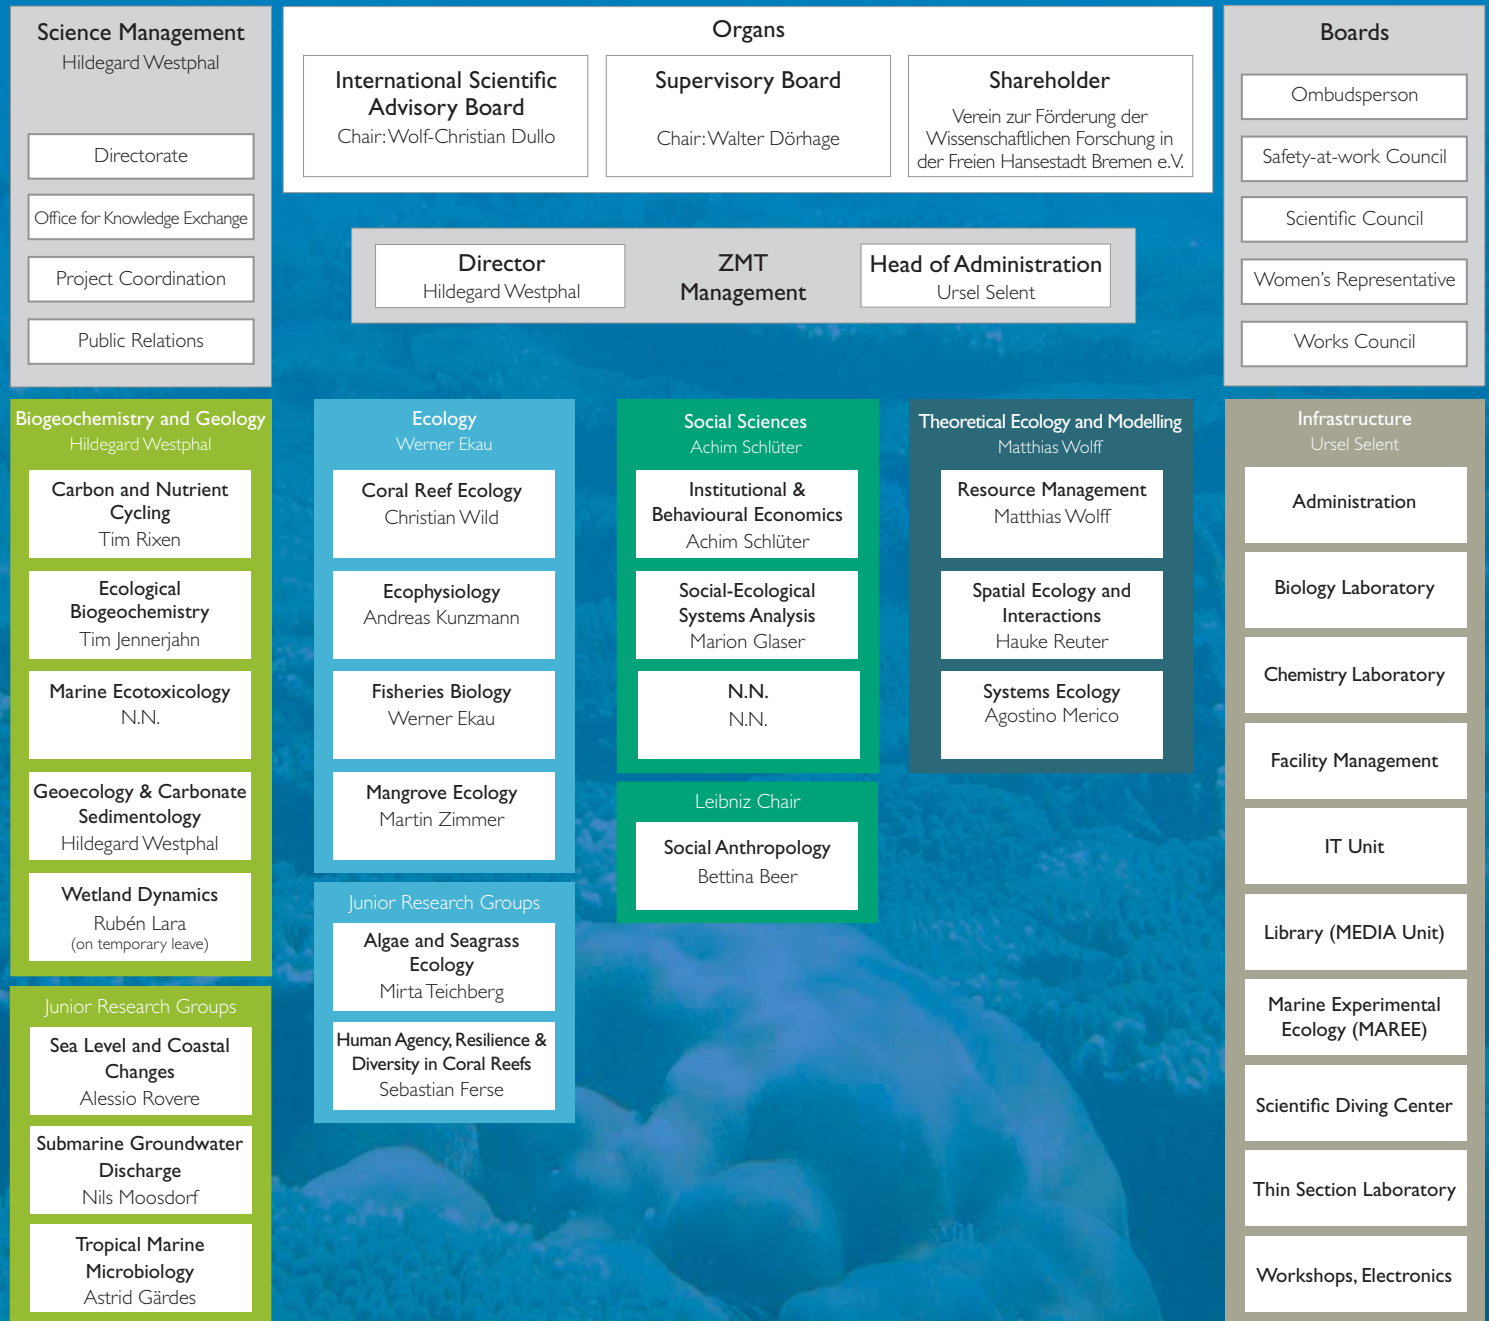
Science Management
Hildegard Westphal

Directorate

Office for Knowledge Exchange

Project Coordination

Public Relations

Organs

International Scientific Advisory Board
Chair: Wolf-Christian Dullo

Supervisory Board
Chair: Walter Dörhage

Shareholder
Verein zur Förderung der Wissenschaftlichen Forschung in der Freien Hansestadt Bremen e.V.

Boards

Ombudsperson

Safety-at-work Council

Scientific Council

Women's Representative

Works Council

Director
Hildegard Westphal

ZMT Management

Head of Administration
Ursel Selent

Biogeochemistry and Geology
Hildegard Westphal

Carbon and Nutrient Cycling
Tim Rixen

Ecological Biogeochemistry
Tim Jennerjahn

Marine Ecotoxicology
N.N.

Geoecology & Carbonate Sedimentology
Hildegard Westphal

Wetland Dynamics
Rubén Lara
(on temporary leave)

Junior Research Groups

Sea Level and Coastal Changes
Alessio Rovere

Submarine Groundwater Discharge
Nils Moosdorf

Tropical Marine Microbiology
Astrid Gärdes

Ecology
Werner Ekau

Coral Reef Ecology
Christian Wild

Ecophysiology
Andreas Kunzmann

Fisheries Biology
Werner Ekau

Mangrove Ecology
Martin Zimmer

Junior Research Groups

Algae and Seagrass Ecology
Mirta Teichberg

Human Agency, Resilience & Diversity in Coral Reefs
Sebastian Ferse

Social Sciences
Achim Schlüter

Institutional & Behavioural Economics
Achim Schlüter

Social-Ecological Systems Analysis
Marion Glaser

N.N.
N.N.

Leibniz Chair

Social Anthropology
Bettina Beer

Theoretical Ecology and Modelling
Matthias Wolff

Resource Management
Matthias Wolff

Spatial Ecology and Interactions
Hauke Reuter

Systems Ecology
Agostino Merico

Infrastructure
Ursel Selent

Administration

Biology Laboratory

Chemistry Laboratory

Facility Management

IT Unit

Library (MEDIA Unit)

Marine Experimental Ecology (MAREE)

Scientific Diving Center

Thin Section Laboratory

Workshops, Electronics